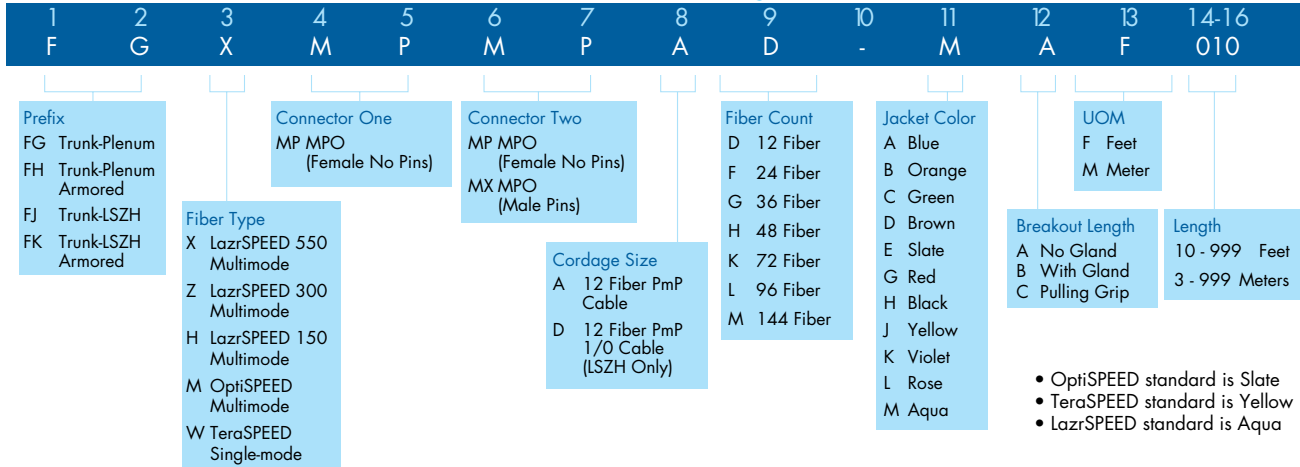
| 1 | 2 | 3 | 4 | 5 | 6 | 7 | 8 | 9 | 10 | 11 | 12 | 13 | 14-16 |
|---|---|---|---|---|---|---|---|---|---|---|---|---|---|
| F | G | X | M | P | M | P | A | D | - | M | A | F | 010 |

Prefix
FG Trunk-Plenum
FH Trunk-Plenum Armored
FJ Trunk-LSZH
FK Trunk-LSZH Armored

Fiber Type
X LazrSPEED 550 Multimode
Z LazrSPEED 300 Multimode
H LazrSPEED 150 Multimode
M OptiSPEED Multimode
W TeraSPEED Single-mode

Connector One
MP MPO (Female No Pins)

Connector Two
MP MPO (Female No Pins)
MX MPO (Male Pins)

Cordage Size
A 12 Fiber PmP Cable
D 12 Fiber PmP 1/0 Cable (LSZH Only)

Fiber Count
D 12 Fiber
F 24 Fiber
G 36 Fiber
H 48 Fiber
K 72 Fiber
L 96 Fiber
M 144 Fiber

Jacket Color
A Blue
B Orange
C Green
D Brown
E Slate
G Red
H Black
J Yellow
K Violet
L Rose
M Aqua

Breakout Length
A No Gland
B With Gland
C Pulling Grip

UOM
F Feet
M Meter

Length
10 - 999 Feet
3 - 999 Meters

• OptiSPEED standard is Slate
• TeraSPEED standard is Yellow
• LazrSPEED standard is Aqua